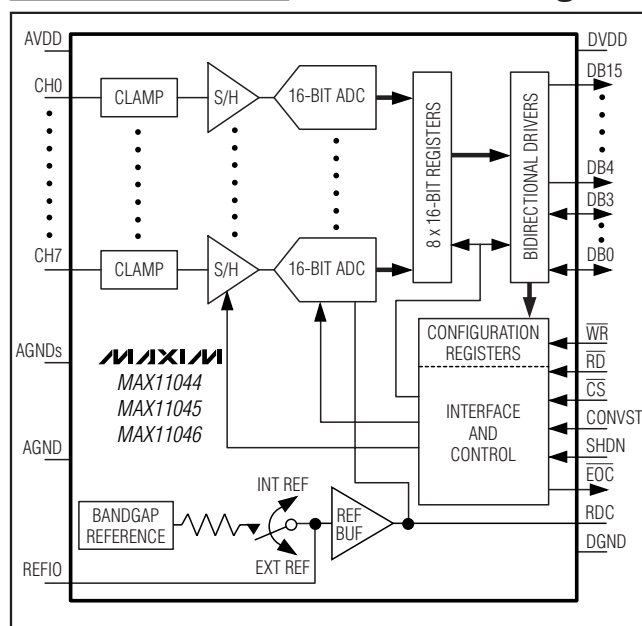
AVDD
CH0
CH7
AGNDs
AGND
REFIO
CLAMP
CLAMP
S/H
S/H
16-BIT ADC
16-BIT ADC
8 x 16-BIT REGISTERS
BIDIRECTIONAL DRIVERS
DVDD
DB15
DB4
DB3
DB0
MAXIM
MAX11044
MAX11045
MAX11046
CONFIGURATION REGISTERS
INTERFACE AND CONTROL
$\overline{WR}$
$\overline{RD}$
$\overline{CS}$
CONVST
SHDN
$\overline{EOC}$
RDC
DGND
BANDGAP REFERENCE
INT REF
EXT REF
REF BUF